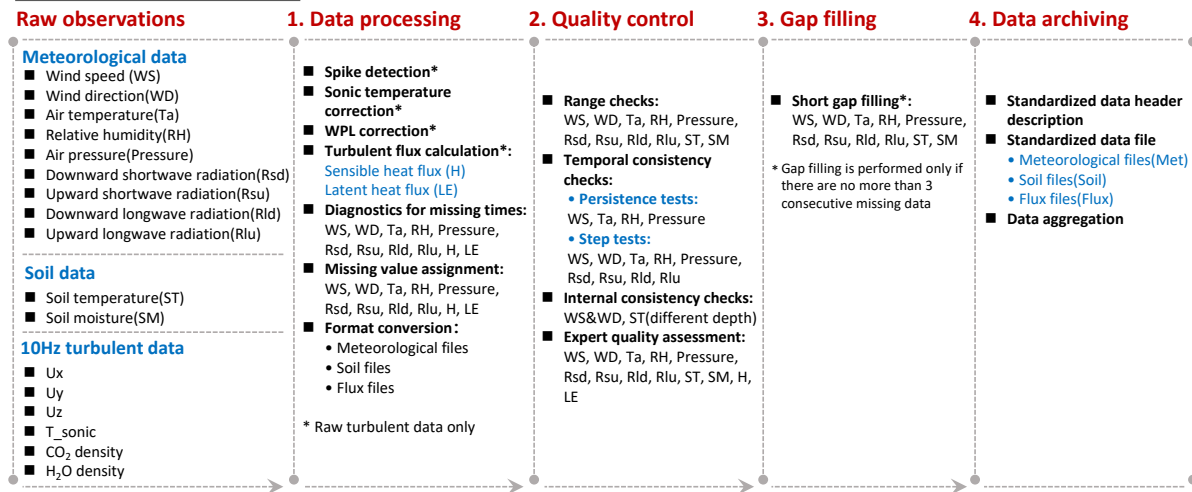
Raw observations

Meteorological data
■ Wind speed (WS)
■ Wind direction(WD)
■ Air temperature(Ta)
■ Relative humidity(RH)
■ Air pressure(Pressure)
■ Downward shortwave radiation(Rsd)
■ Upward shortwave radiation(Rsu)
■ Downward longwave radiation(Rld)
■ Upward longwave radiation(Rlu)

Soil data
■ Soil temperature(ST)
■ Soil moisture(SM)

10Hz turbulent data
■ Ux
■ Uy
■ Uz
■ T_sonic
■ $CO_2$ density
■ $H_2O$ density

1. Data processing

■ Spike detection*
■ Sonic temperature correction*
■ WPL correction*
■ Turbulent flux calculation*:
Sensible heat flux (H)
Latent heat flux (LE)
■ Diagnostics for missing times:
WS, WD, Ta, RH, Pressure, Rsd, Rsu, Rld, Rlu, H, LE
■ Missing value assignment:
WS, WD, Ta, RH, Pressure, Rsd, Rsu, Rld, Rlu, H, LE
■ Format conversion:
• Meteorological files
• Soil files
• Flux files

* Raw turbulent data only

2. Quality control

■ Range checks:
WS, WD, Ta, RH, Pressure, Rsd, Rsu, Rld, Rlu, ST, SM
■ Temporal consistency checks:
• Persistence tests:
WS, Ta, RH, Pressure
• Step tests:
WS, WD, Ta, RH, Pressure, Rsd, Rsu, Rld, Rlu
■ Internal consistency checks:
WS&WD, ST(different depth)
■ Expert quality assessment:
WS, WD, Ta, RH, Pressure, Rsd, Rsu, Rld, Rlu, ST, SM, H, LE

3. Gap filling

■ Short gap filling*:
WS, WD, Ta, RH, Pressure, Rsd, Rsu, Rld, Rlu, ST, SM

* Gap filling is performed only if there are no more than 3 consecutive missing data

4. Data archiving

■ Standardized data header description
■ Standardized data file
• Meteorological files(Met)
• Soil files(Soil)
• Flux files(Flux)
■ Data aggregation